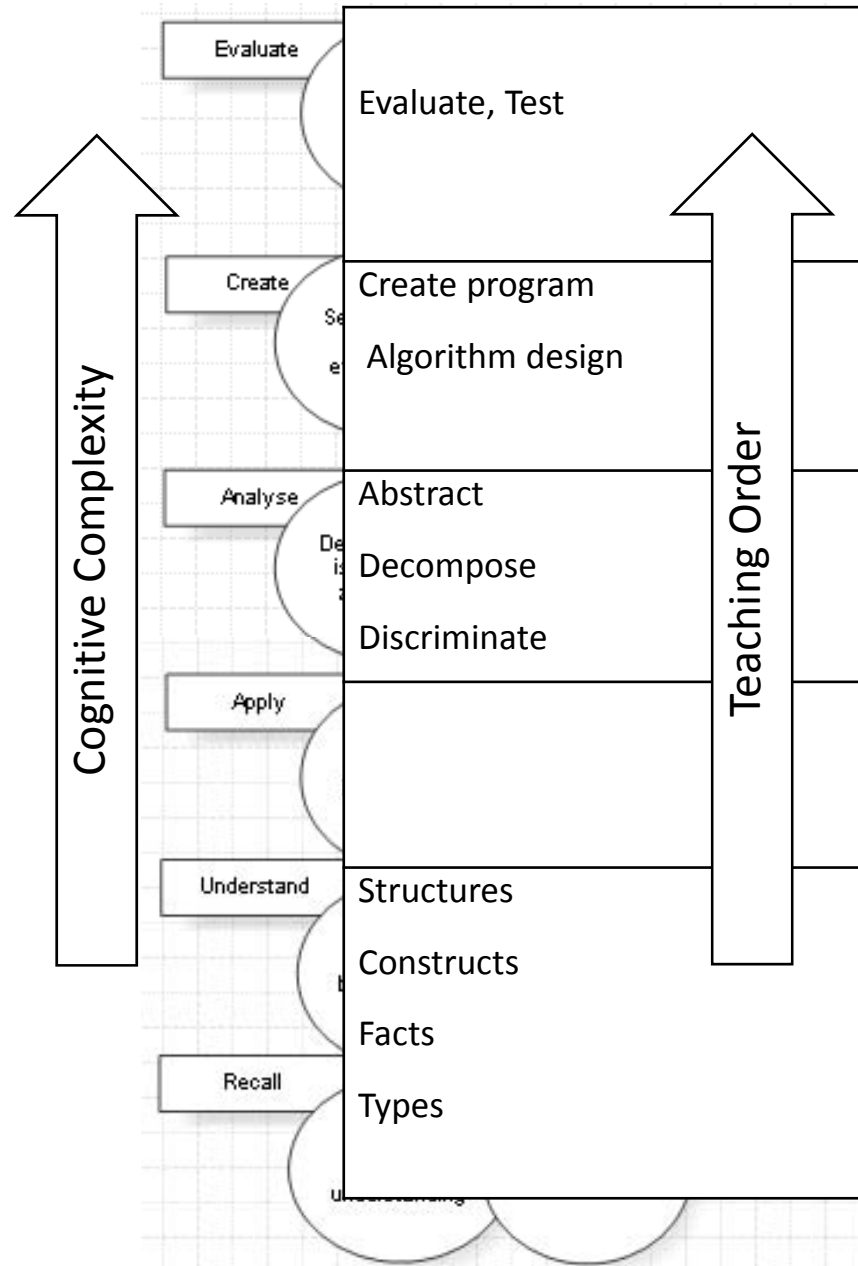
Evaluate

Evaluate, Test

Create

Se

e

Create program

Algorithm design

Analyse

De

is

Abstract

Decompose

Discriminate

Apply

Understand

Structures

Constructs

Facts

Types

Recall

understanding

Cognitive Complexity

Teaching Order